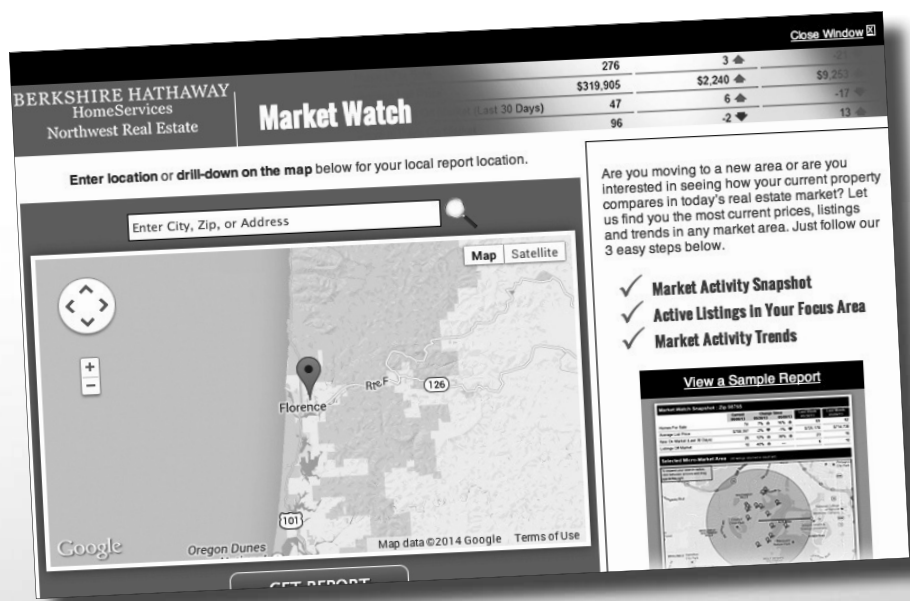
Close Window

BERKSHIRE HATHAWAY
HomeServices
Northwest Real Estate

Market Watch

| | 276 | 3 | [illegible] |
|---|---|---|---|
| | $319,905 | $2,240 | $9,253 |
| (Last 30 Days) | 47 | 6 | -17 |
| | 96 | -2 | 13 |

Enter location or drill-down on the map below for your local report location.

Enter City, Zip, or Address

Map Satellite

Florence

Rte F

126

101

Google

Oregon Dunes

Map data ©2014 Google Terms of Use

GET REPORT

Are you moving to a new area or are you interested in seeing how your current property compares in today's real estate market? Let us find you the most current prices, listings and trends in any market area. Just follow our 3 easy steps below.

Market Activity Snapshot
Active Listings In Your Focus Area
Market Activity Trends

View a Sample Report

Market Watch Snapshot · Zip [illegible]

Selected Micro-Market Area